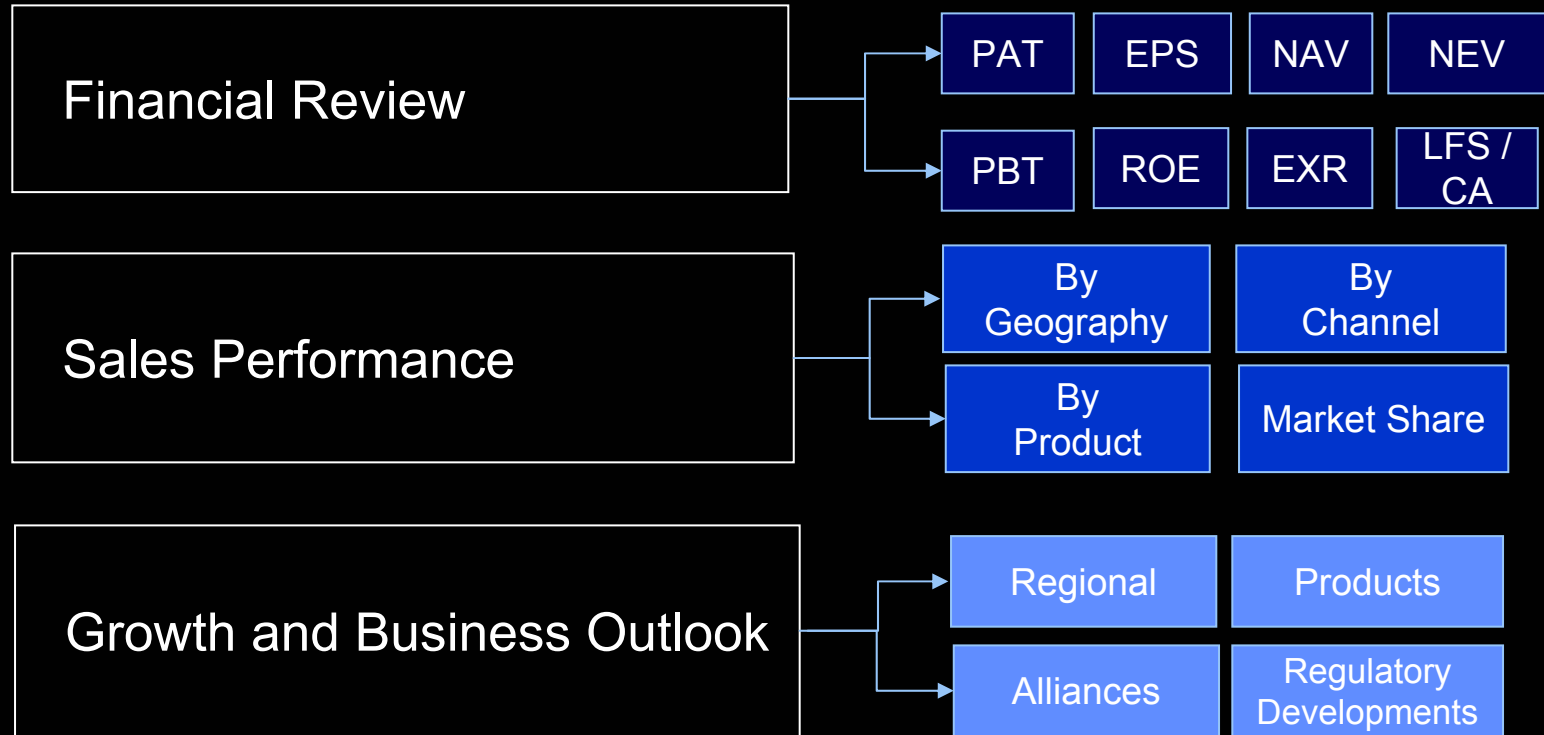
Financial Review

PAT

EPS

NAV

NEV

PBT

ROE

EXR

LFS / CA

Sales Performance

By Geography

By Channel

By Product

Market Share

Growth and Business Outlook

Regional

Products

Alliances

Regulatory Developments